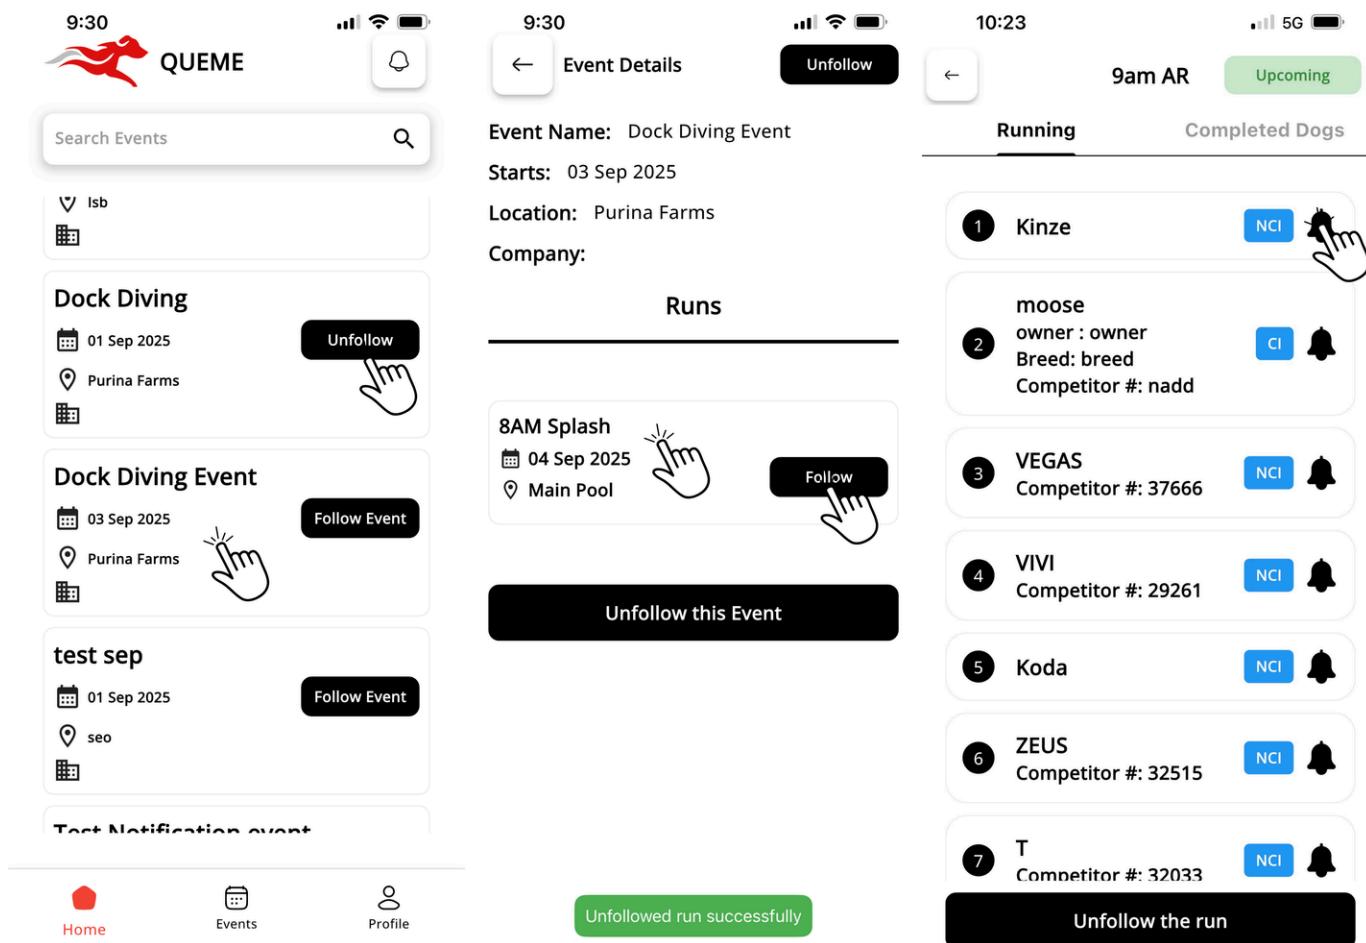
9:30

QUEME

Search Events

Isb

Dock Diving

01 Sep 2025

Unfollow

Purina Farms

Dock Diving Event

03 Sep 2025

Follow Event

Purina Farms

test sep

01 Sep 2025

Follow Event

seo

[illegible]

Home

Events

Profile

9:30

Event Details

Unfollow

Event Name: Dock Diving Event

Starts: 03 Sep 2025

Location: Purina Farms

Company:

Runs

8AM Splash

04 Sep 2025

Main Pool

Follow

Unfollow this Event

Unfollowed run successfully

10:23

5G

9am AR

Upcoming

Running

Completed Dogs

1 Kinze NCI

2 moose
owner : owner
Breed: breed
Competitor #: nadd
CI

3 VEGAS
Competitor #: 37666
NCI

4 VIVI
Competitor #: 29261
NCI

5 Koda NCI

6 ZEUS
Competitor #: 32515
NCI

7 T
Competitor #: 32033
NCI

Unfollow the run